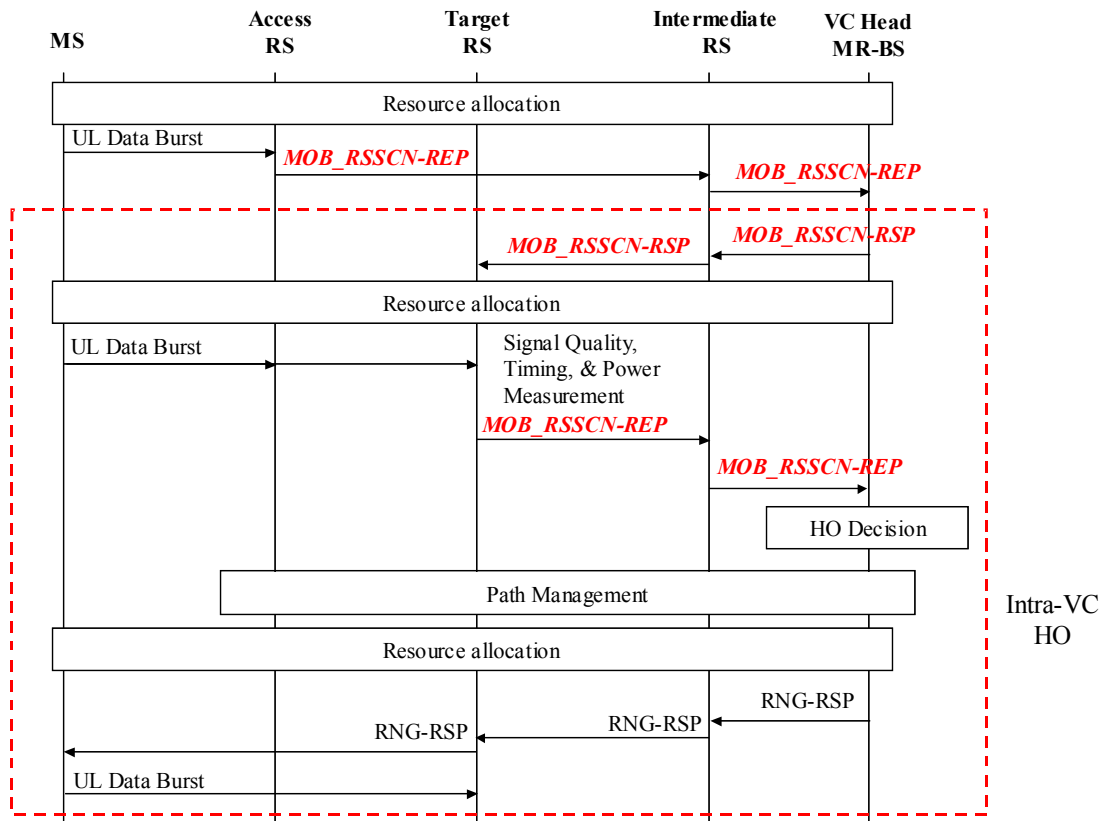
MS

Access RS

Target RS

Intermediate RS

VC Head MR-BS

Resource allocation

UL Data Burst

*MOB_RSSCN-REP*

*MOB_RSSCN-REP*

*MOB_RSSCN-RSP*

*MOB_RSSCN-RSP*

Resource allocation

UL Data Burst

Signal Quality, Timing, & Power Measurement

*MOB_RSSCN-REP*

*MOB_RSSCN-REP*

HO Decision

Path Management

Intra-VC HO

Resource allocation

RNG-RSP

RNG-RSP

RNG-RSP

UL Data Burst